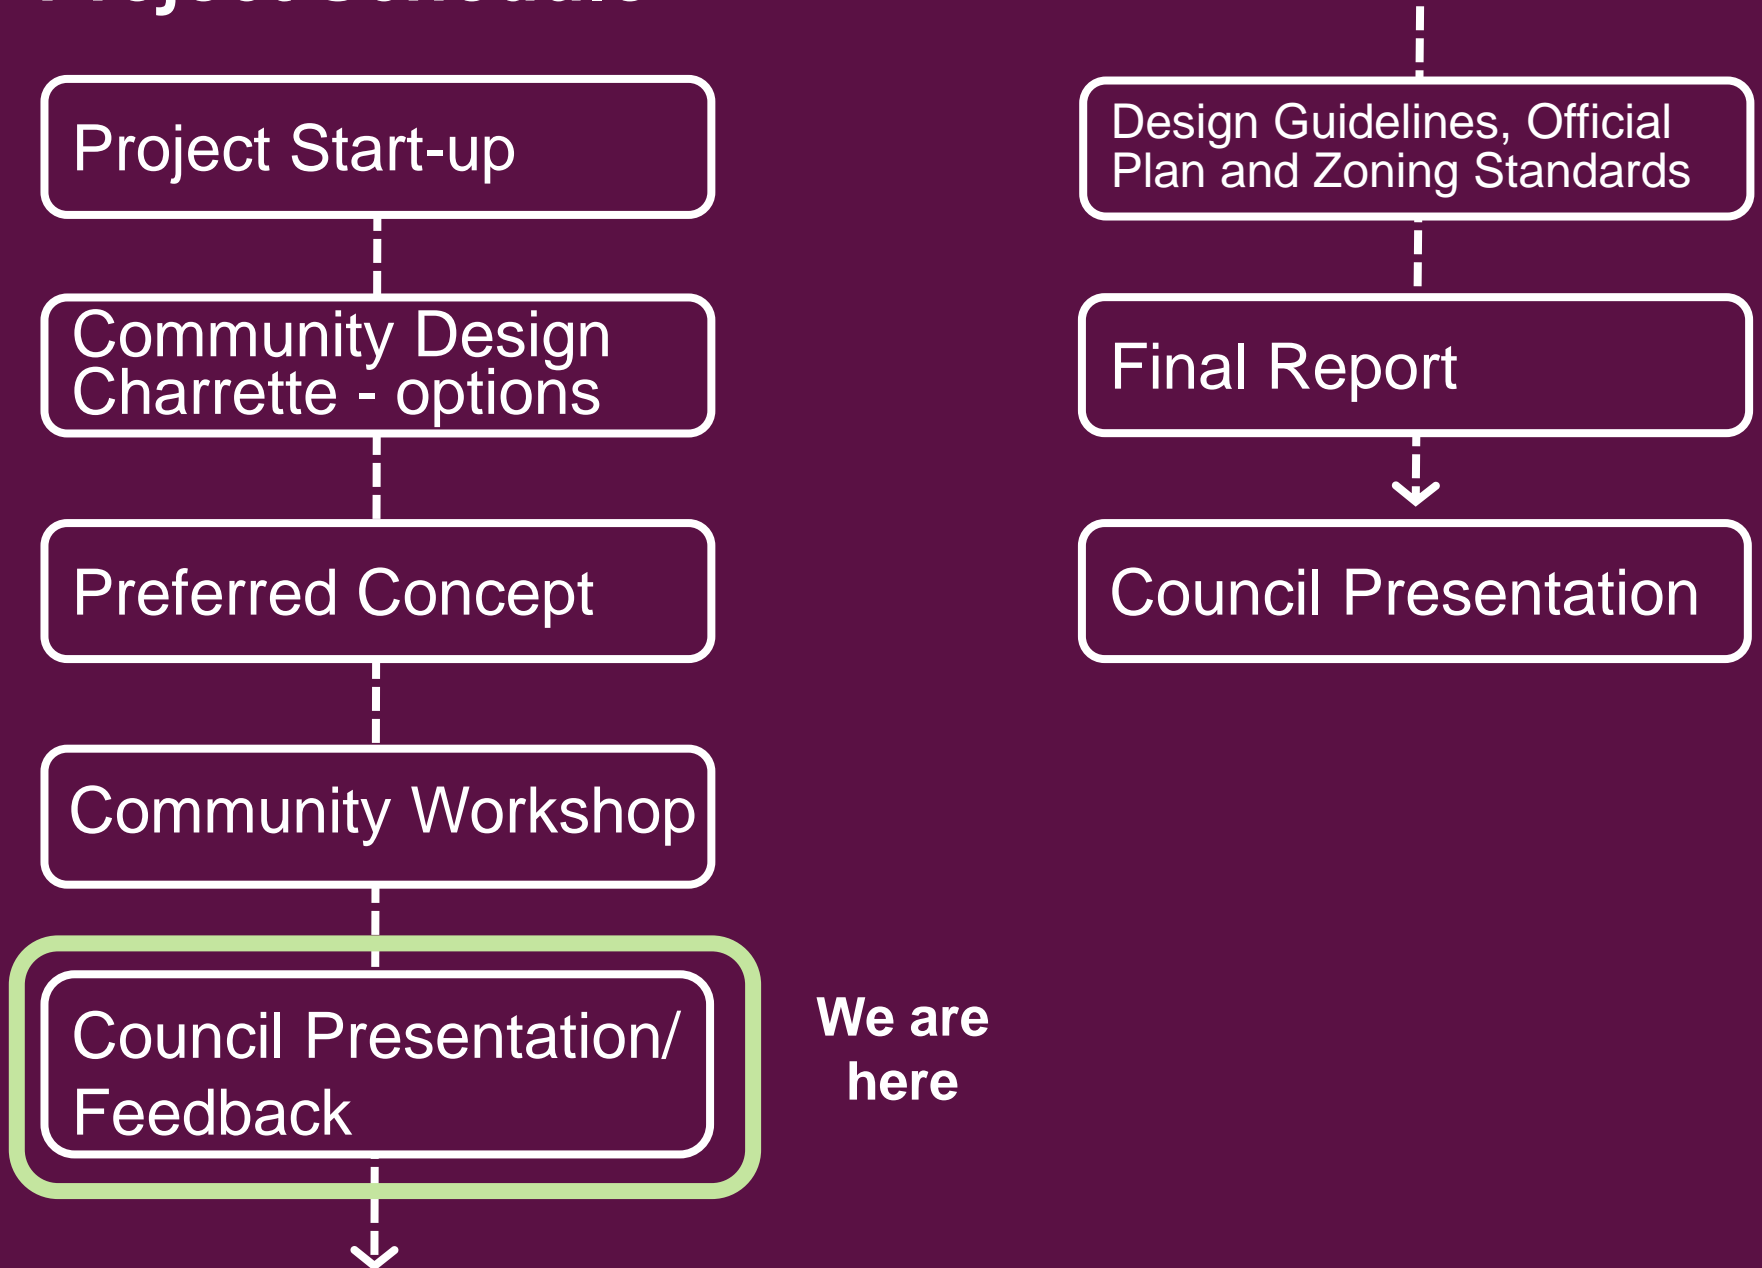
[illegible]

Project Start-up

Community Design Charrette - options

Preferred Concept

Community Workshop

Council Presentation/ Feedback

We are here

Design Guidelines, Official Plan and Zoning Standards

Final Report

Council Presentation